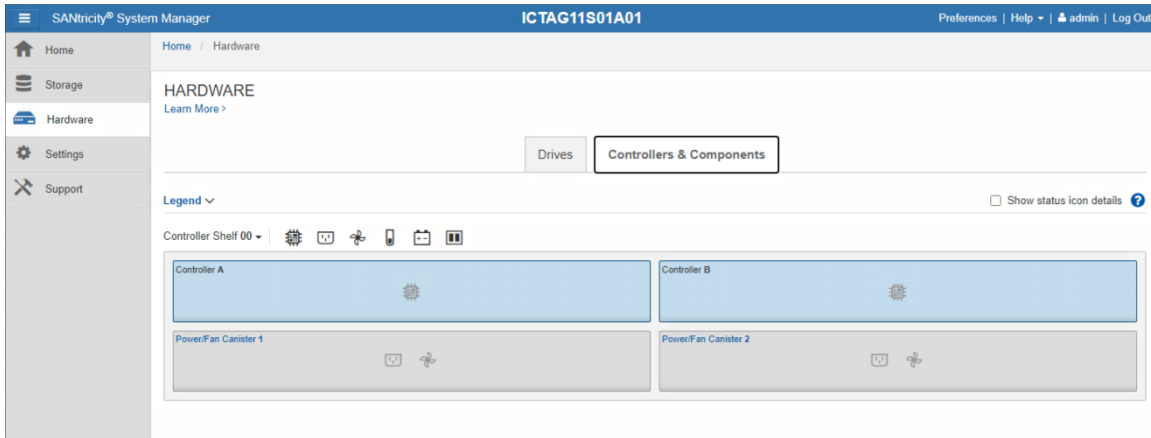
SANtricity® System Manager

ICTAG11S01A01

Preferences | Help ▾ | admin | Log Out

Home

Storage

Hardware

Settings

Support

Home / Hardware

HARDWARE

Learn More ›

Drives

Controllers & Components

Legend ∨

Show status icon details

Controller Shelf 00 ▾

Controller A

Controller B

Power/Fan Canister 1

Power/Fan Canister 2